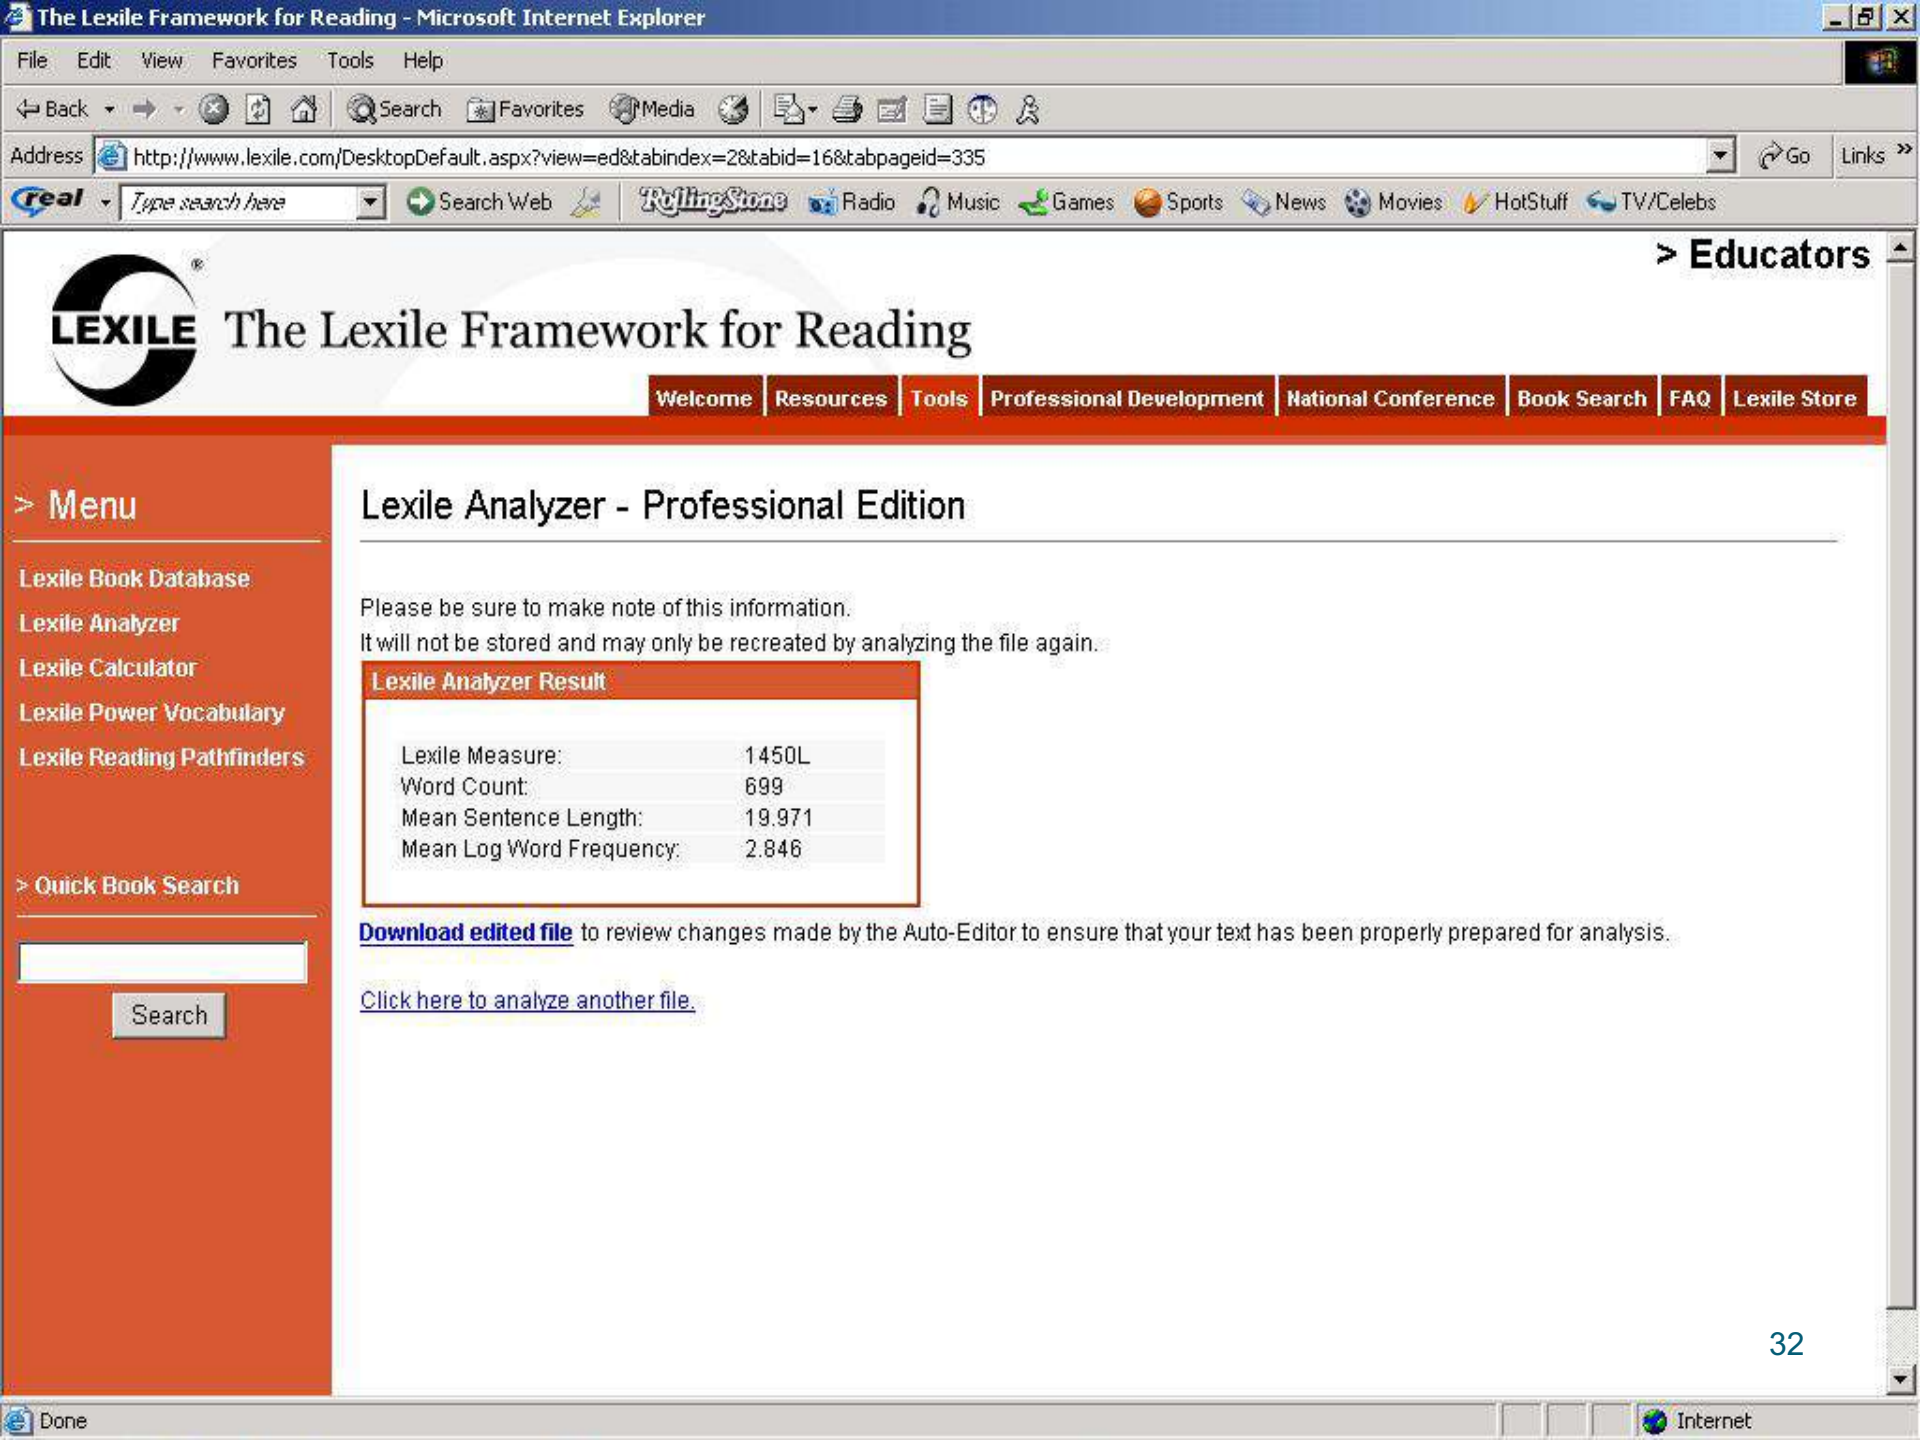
The Lexile Framework for Reading - Microsoft Internet Explorer

File Edit View Favorites Tools Help

Back Search Favorites Media

Address http://www.lexile.com/DesktopDefault.aspx?view=ed&tabindex=2&tabid=16&tabpageid=335 Go Links

real Type search here Search Web RollingStone Radio Music Games Sports News Movies HotStuff TV/Celebs

> Educators

LEXILE The Lexile Framework for Reading

Welcome | Resources | Tools | Professional Development | National Conference | Book Search | FAQ | Lexile Store

> Menu

Lexile Book Database
Lexile Analyzer
Lexile Calculator
Lexile Power Vocabulary
Lexile Reading Pathfinders

> Quick Book Search

Search

Lexile Analyzer - Professional Edition

Please be sure to make note of this information.
It will not be stored and may only be recreated by analyzing the file again.

Lexile Analyzer Result

| | |
|---|---|
| Lexile Measure: | 1450L |
| Word Count: | 699 |
| Mean Sentence Length: | 19.971 |
| Mean Log Word Frequency: | 2.846 |

Download edited file to review changes made by the Auto-Editor to ensure that your text has been properly prepared for analysis.

Click here to analyze another file.

32

Done Internet